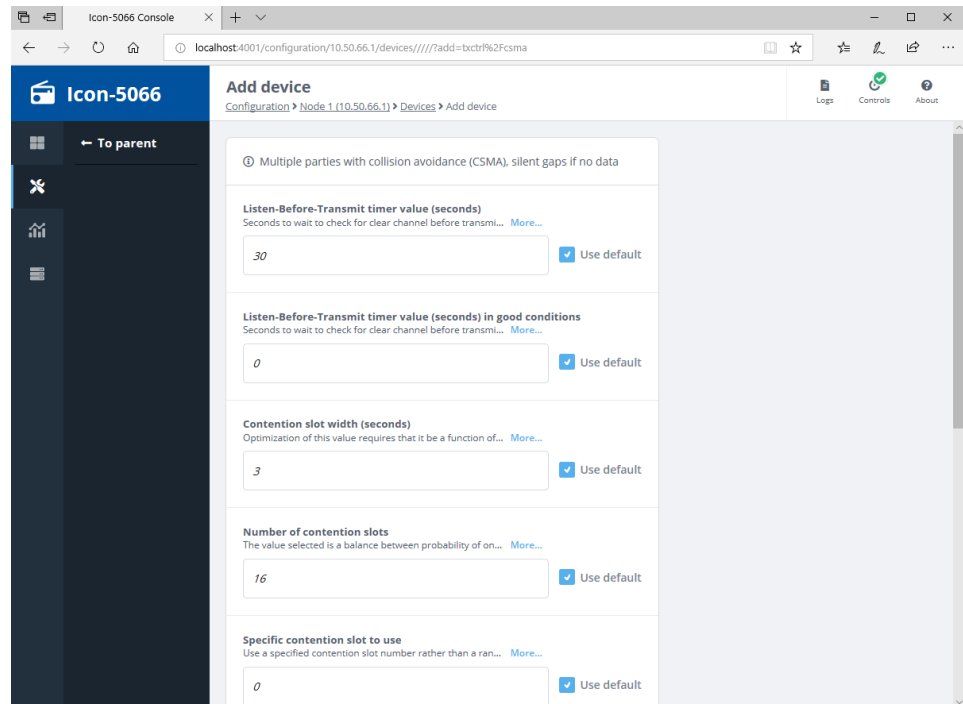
Icon-5066 Console

localhost:4001/configuration/10.50.66.1/devices/////?add=txctrl%2Fcsma

Icon-5066

Add device

Configuration > Node 1 (10.50.66.1) > Devices > Add device

Logs

Controls

About

← To parent

ⓘ Multiple parties with collision avoidance (CSMA), silent gaps if no data

Listen-Before-Transmit timer value (seconds)
Seconds to wait to check for clear channel before transmi... More...

30

Use default

Listen-Before-Transmit timer value (seconds) in good conditions
Seconds to wait to check for clear channel before transmi... More...

0

Use default

Contention slot width (seconds)
Optimization of this value requires that it be a function of... More...

3

Use default

Number of contention slots
The value selected is a balance between probability of on... More...

16

Use default

Specific contention slot to use
Use a specified contention slot number rather than a ran... More...

0

Use default